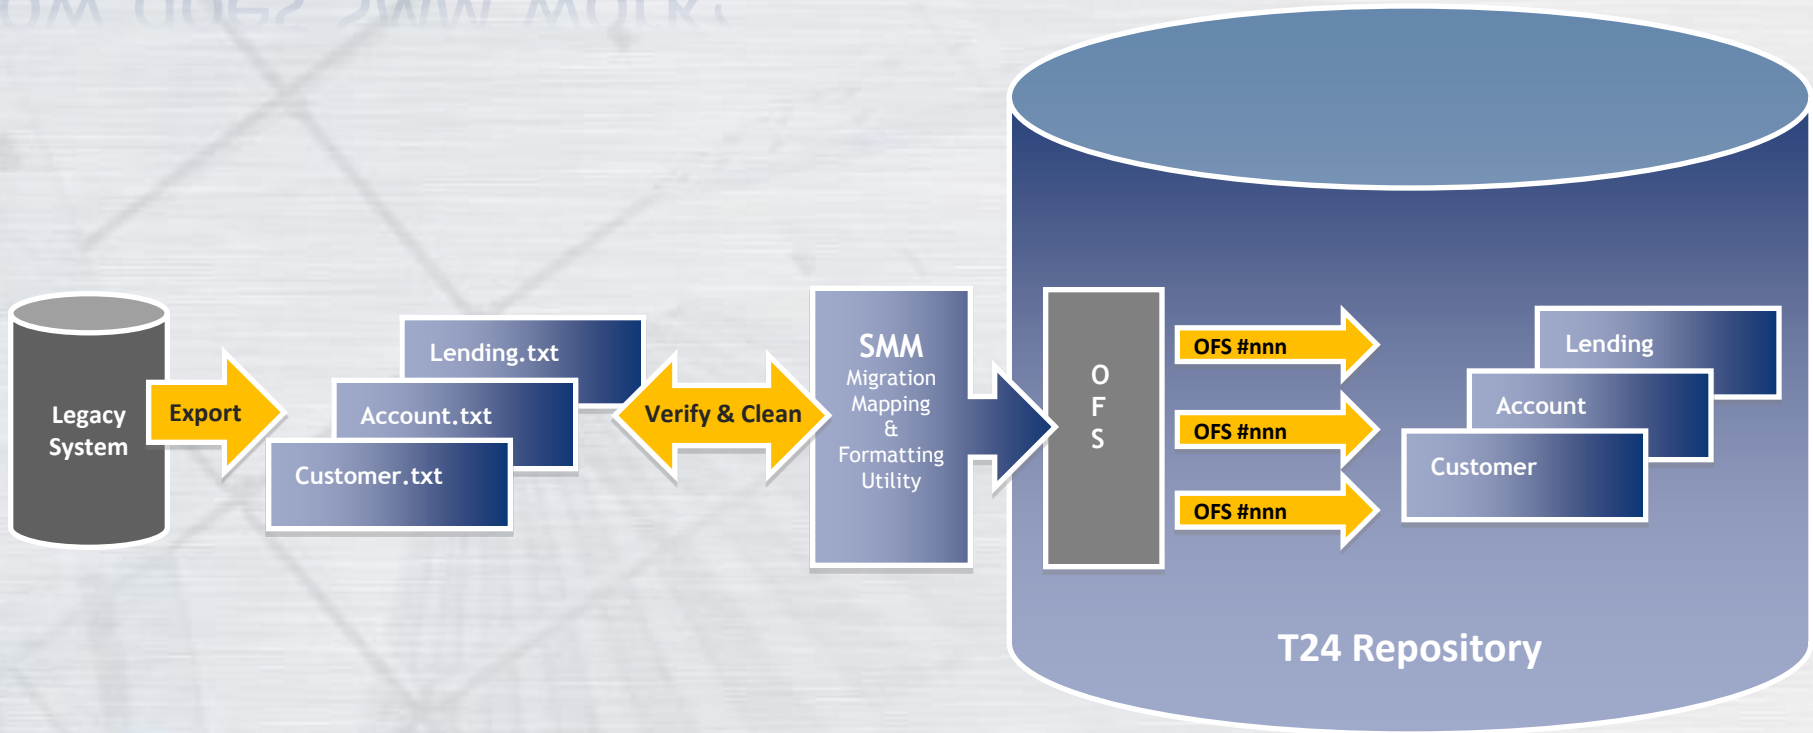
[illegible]

Legacy System

Export

Lending.txt

Account.txt

Customer.txt

Verify & Clean

SMM
Migration
Mapping
&
Formatting
Utility

O
F
S

OFS #nnn

OFS #nnn

OFS #nnn

Lending

Account

Customer

T24 Repository